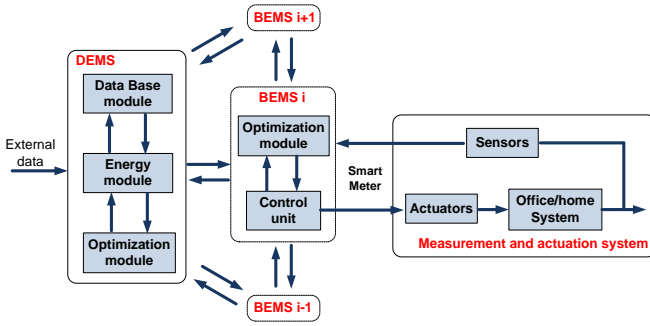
BEMS i+1

DEMS

Data Base module

External data

Energy module

Optimization module

BEMS i

Optimization module

Control unit

Smart Meter

Sensors

Actuators

Office/home System

Measurement and actuation system

BEMS i-1